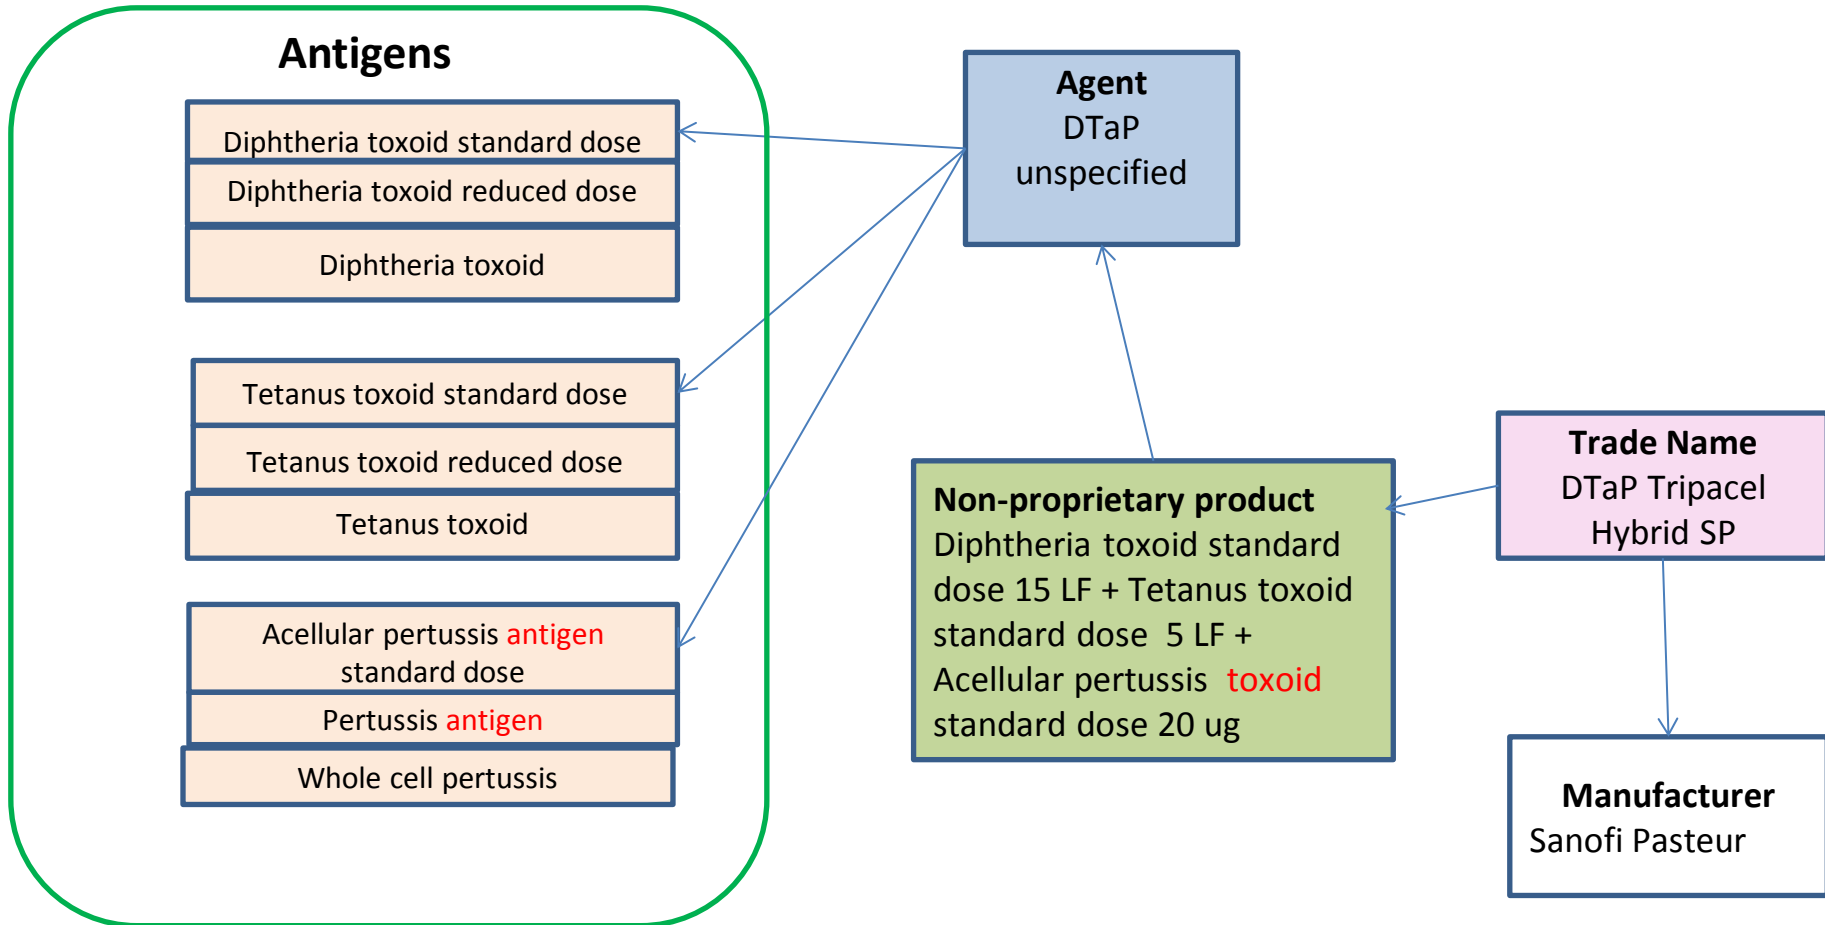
Antigens

Diphtheria toxoid standard dose

Diphtheria toxoid reduced dose

Diphtheria toxoid

Tetanus toxoid standard dose

Tetanus toxoid reduced dose

Tetanus toxoid

Acellular pertussis antigen standard dose

Pertussis antigen

Whole cell pertussis

Agent
DTaP
unspecified

Non-proprietary product
Diphtheria toxoid standard dose 15 LF + Tetanus toxoid standard dose 5 LF + Acellular pertussis toxoid standard dose 20 ug

Trade Name
DTaP Tripacel
Hybrid SP

Manufacturer
Sanofi Pasteur